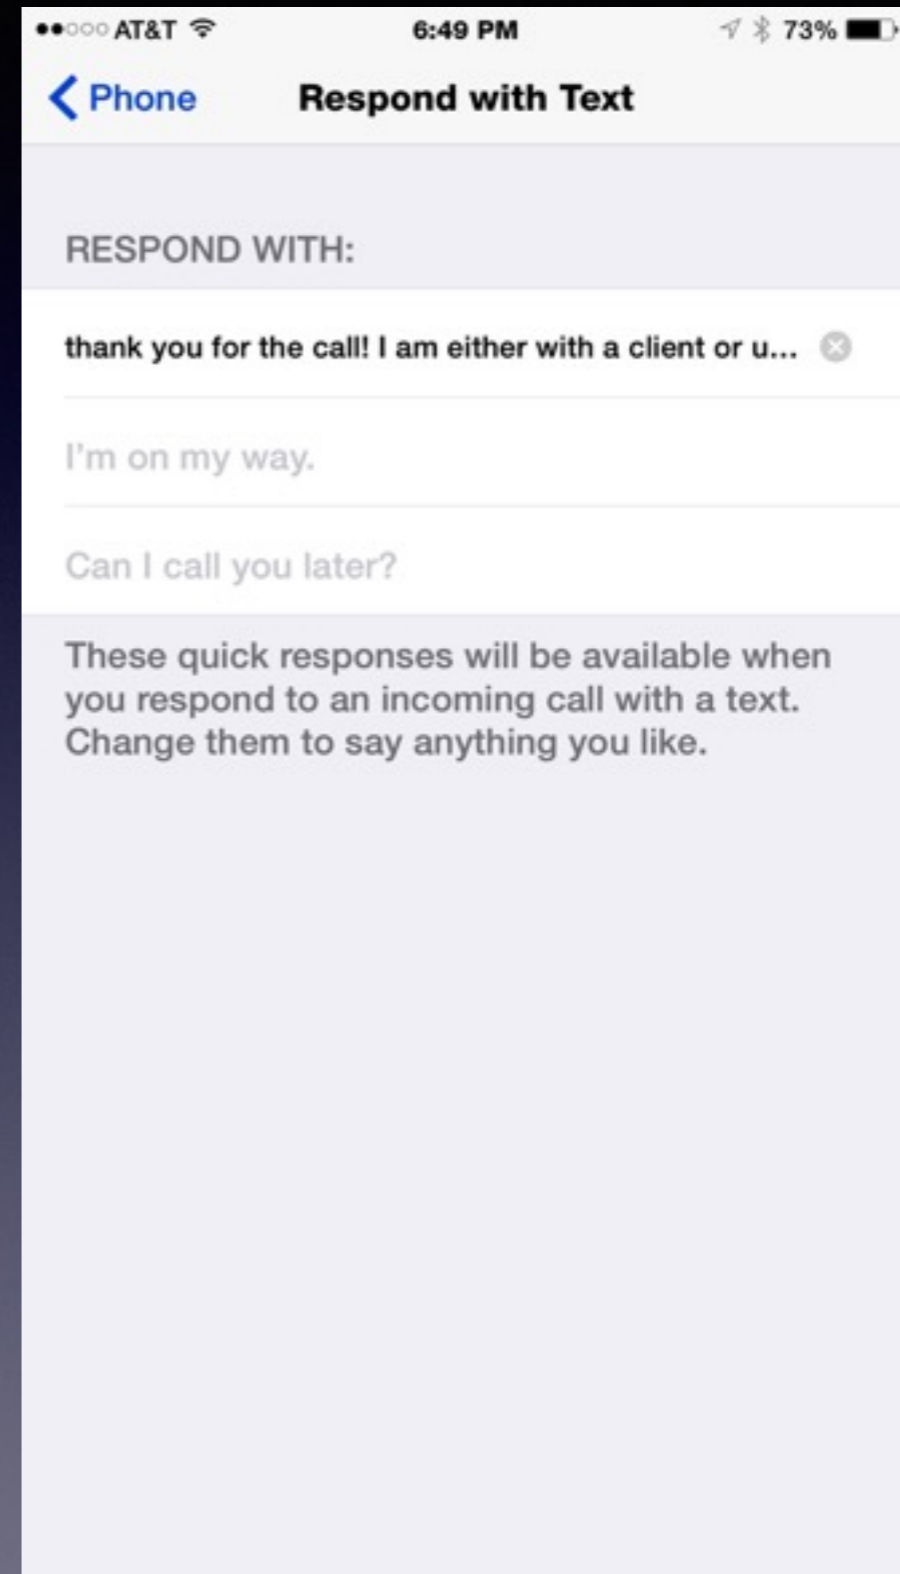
●●○○○ AT&T 6:49 PM 73%

Phone Respond with Text

RESPOND WITH:

thank you for the call! I am either with a client or u...

I'm on my way.

Can I call you later?

These quick responses will be available when you respond to an incoming call with a text. Change them to say anything you like.